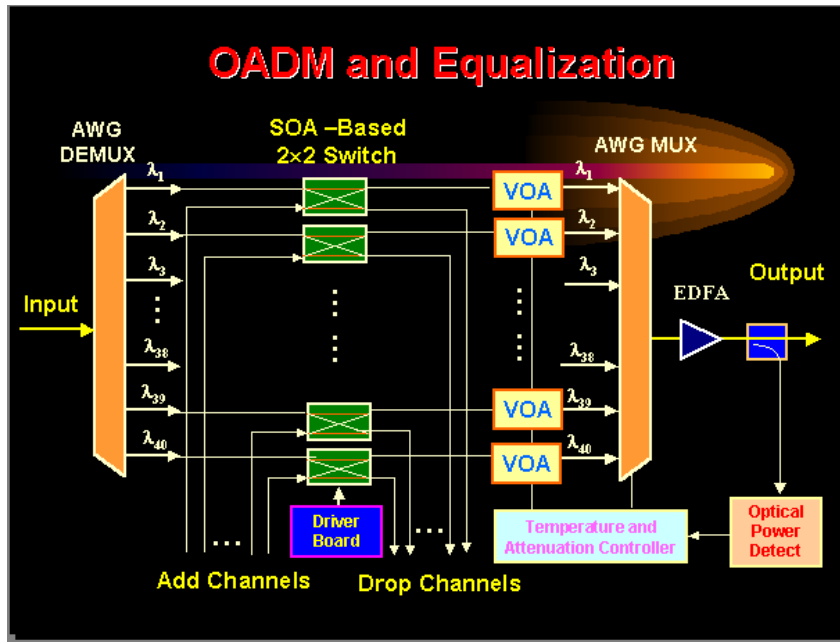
OADM and Equalization

AWG DEMUX

SOA –Based 2×2 Switch

AWG MUX

Input

$\lambda_1$

$\lambda_2$

$\lambda_3$

$\lambda_{38}$

$\lambda_{39}$

$\lambda_{40}$

VOA

VOA

VOA

VOA

$\lambda_1$

$\lambda_2$

$\lambda_3$

$\lambda_{38}$

$\lambda_{39}$

$\lambda_{40}$

EDFA

Output

Driver Board

Temperature and Attenuation Controller

Optical Power Detect

Add Channels

Drop Channels